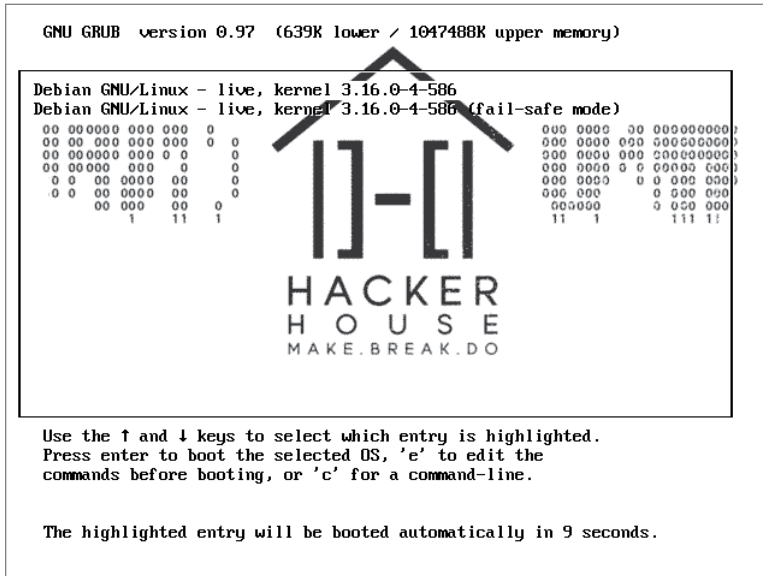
GNU GRUB version 0.97 (639K lower / 1047488K upper memory)

Debian GNU/Linux - live, kernel 3.16.0-4-586
Debian GNU/Linux - live, kernel 3.16.0-4-586 (fail-safe mode)

HACKER
HOUSE
MAKE.BREAK.DO

Use the ↑ and ↓ keys to select which entry is highlighted.
Press enter to boot the selected OS, 'e' to edit the commands before booting, or 'c' for a command-line.

The highlighted entry will be booted automatically in 9 seconds.